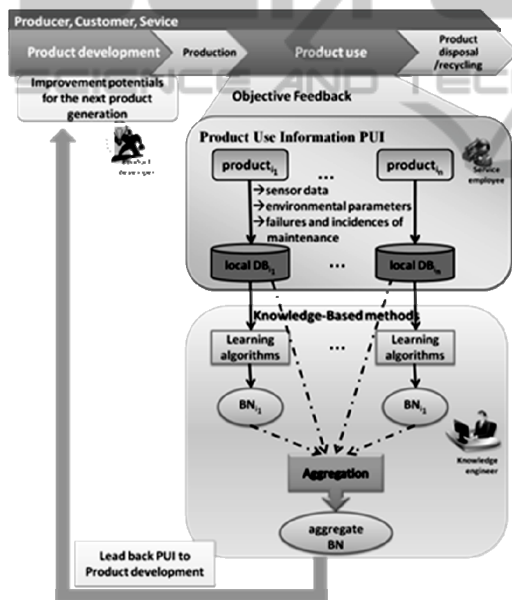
Producer, Customer, Sevice

Product development

Production

Product use

Product disposal /recycling

Improvement potentials for the next product generation

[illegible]

Objective Feedback

Product Use Information PUI

$product_{i_1}$

...

$product_{i_n}$

Service employee

→sensor data
→environmental parameters
→failures and incidences of maintenance

local $DB_{i_1}$

...

local $DB_{i_n}$

Knowledge-Based methods

Learning algorithms

...

Learning algorithms

$BN_{i_1}$

$BN_{i_j}$

Knowledge engineer

Aggregation

aggregate BN

Lead back PUI to Product development